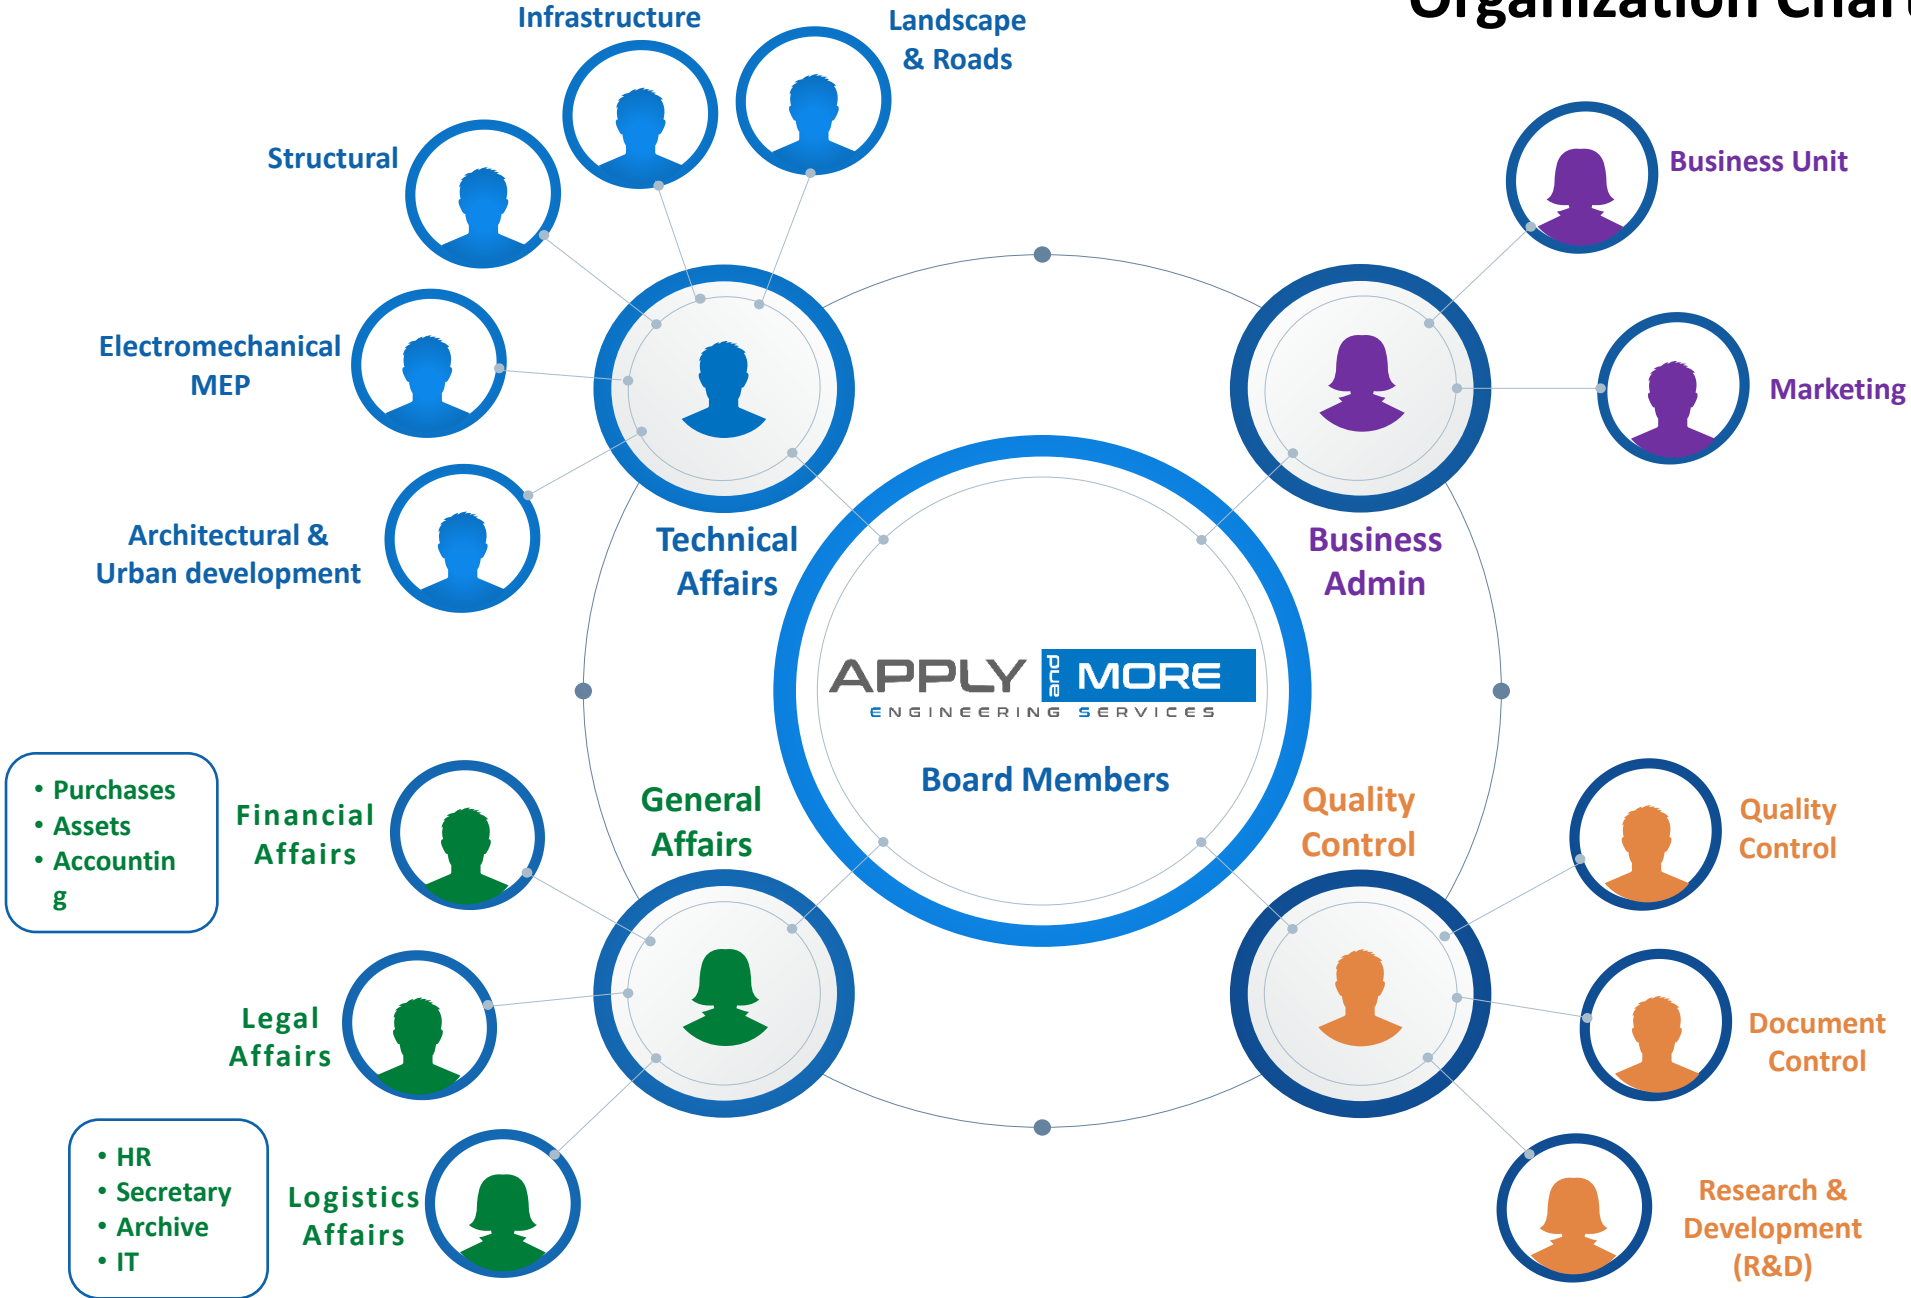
Organization Chart

Infrastructure

Landscape & Roads

Structural

Business Unit

Electromechanical MEP

Marketing

Architectural & Urban development

Technical Affairs

Business Admin

APPLY and MORE
ENGINEERING SERVICES

Board Members

- Purchases
- Assets
- Accountin g

Financial Affairs

General Affairs

Quality Control

Quality Control

Legal Affairs

Document Control

- HR
- Secretary
- Archive
- IT

Logistics Affairs

Research & Development (R&D)